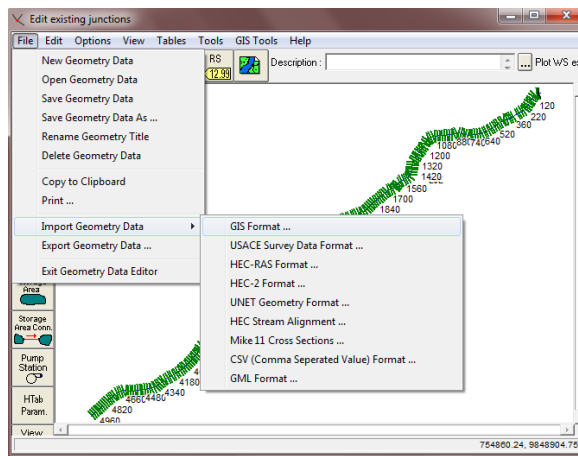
Edit existing junctions

File Edit Options View Tables Tools GIS Tools Help

New Geometry Data
Open Geometry Data
Save Geometry Data
Save Geometry Data As ...
Rename Geometry Title
Delete Geometry Data
Copy to Clipboard
Print ...
Import Geometry Data
Export Geometry Data ...
Exit Geometry Data Editor

GIS Format ...
USACE Survey Data Format ...
HEC-RAS Format ...
HEC-2 Format ...
UNET Geometry Format ...
HEC Stream Alignment ...
Mike 11 Cross Sections ...
CSV (Comma Seperated Value) Format ...
GML Format ...

RS
12.99

Description :

Plot WS e

120
220
360
520
640
1080
740
1200
1320
1420
1560
1700
1840
4180
4340
4480
4660
4820
4960

Area
Storage Area Conn.
Pump Station
HTab Param.
View

754860.24, 9848904.75